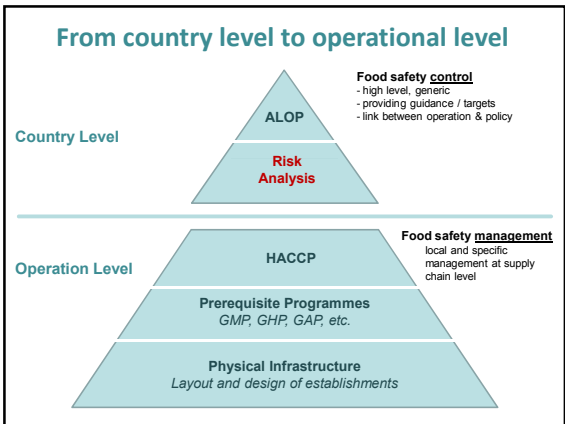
From country level to operational level

Food safety control
- high level, generic
- providing guidance / targets
- link between operation & policy

Country Level

ALOP

Risk Analysis

Food safety management
local and specific management at supply chain level

Operation Level

HACCP

Prerequisite Programmes
GMP, GHP, GAP, etc.

Physical Infrastructure
Layout and design of establishments